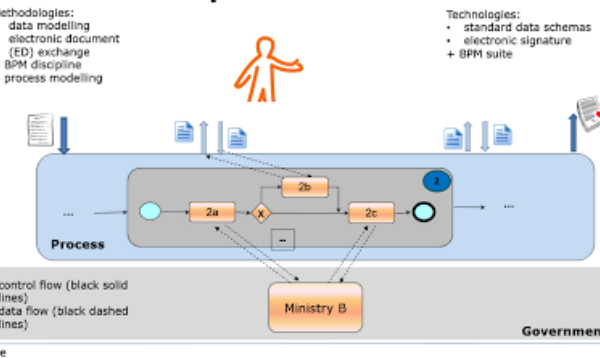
ethodologies:
data modelling
electronic document
(ED) exchange
BPM discipline
process modelling

Technologies:
• standard data schemas
• electronic signature
+ BPM suite

2

...

2a

x

2b

2c

...

–

Process

control flow (black solid lines)
data flow (black dashed lines)

Ministry B

Governmen

e